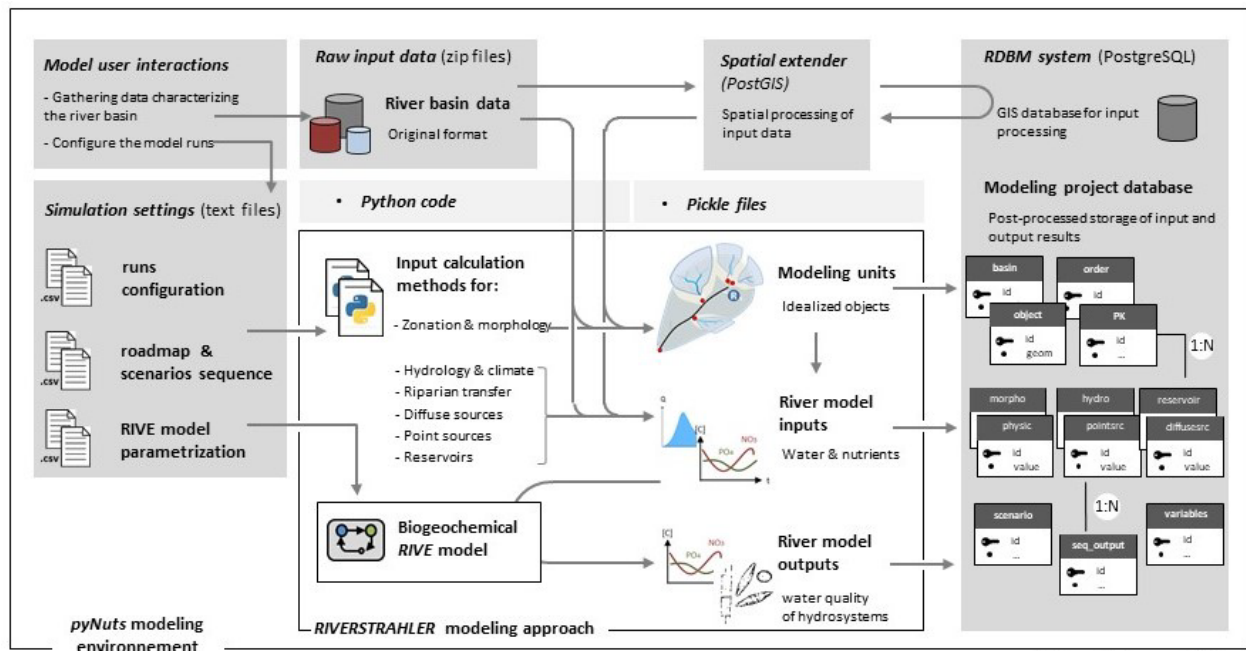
Model user interactions

- Gathering data characterizing the river basin

- Configure the model runs

Raw input data (zip files)

River basin data

Original format

Spatial extender (PostGIS)

Spatial processing of input data

RDBM system (PostgreSQL)

GIS database for input processing

Simulation settings (text files)

.csv runs configuration

.csv roadmap & scenarios sequence

.csv RIVE model parametrization

• Python code

• Pickle files

Input calculation methods for:

- Zonation & morphology

- Hydrology & climate
- Riparian transfer
- Diffuse sources
- Point sources
- Reservoirs

Modeling units

Idealized objects

River model inputs

Water & nutrients

Q

[C]

NO₃

PO₄

t

Biogeochemical RIVE model

[C]

PO₄

NO₃

River model outputs

water quality of hydrosystems

RIVERSTRAHLER modeling approach

pyNuts modeling environnement

Modeling project database

Post-processed storage of input and output results

| basin |
|---|
| id |
| ... |

| order |
|---|
| id |

| object |
|---|
| id |
| geom |

| PK |
|---|
| id |
| ... |

1:N

| morpho |
|---|

| physic |
|---|
| id |
| value |

| hydro |
|---|

| pointsrc |
|---|
| id |
| value |

| reservoir |
|---|

| diffusesrc |
|---|
| id |
| value |

1:N

| scenario |
|---|
| id |
| ... |

| seq_output |
|---|
| id |
| ... |

| variables |
|---|
| id |
| ... |